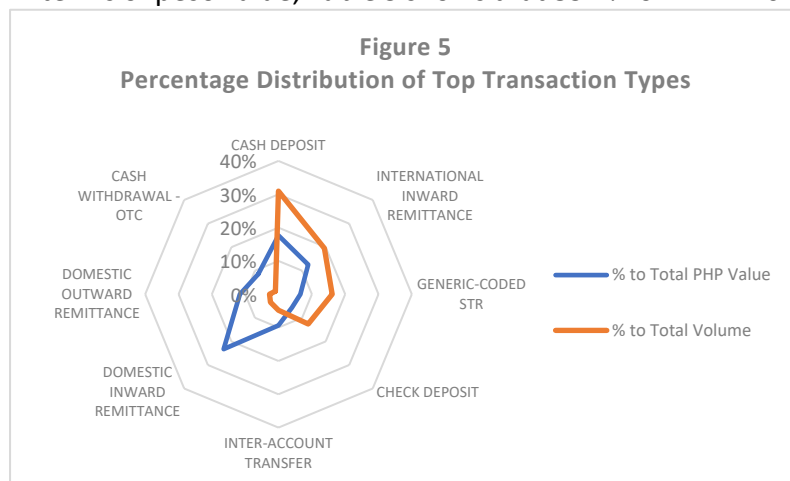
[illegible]

Figure 5
Percentage Distribution of Top Transaction Types

CASH DEPOSIT
INTERNATIONAL INWARD REMITTANCE
GENERIC-CODED STR
CHECK DEPOSIT
INTER-ACCOUNT TRANSFER
DOMESTIC INWARD REMITTANCE
DOMESTIC OUTWARD REMITTANCE
CASH WITHDRAWAL - OTC

40%
30%
20%
10%
0%

% to Total PHP Value
% to Total Volume